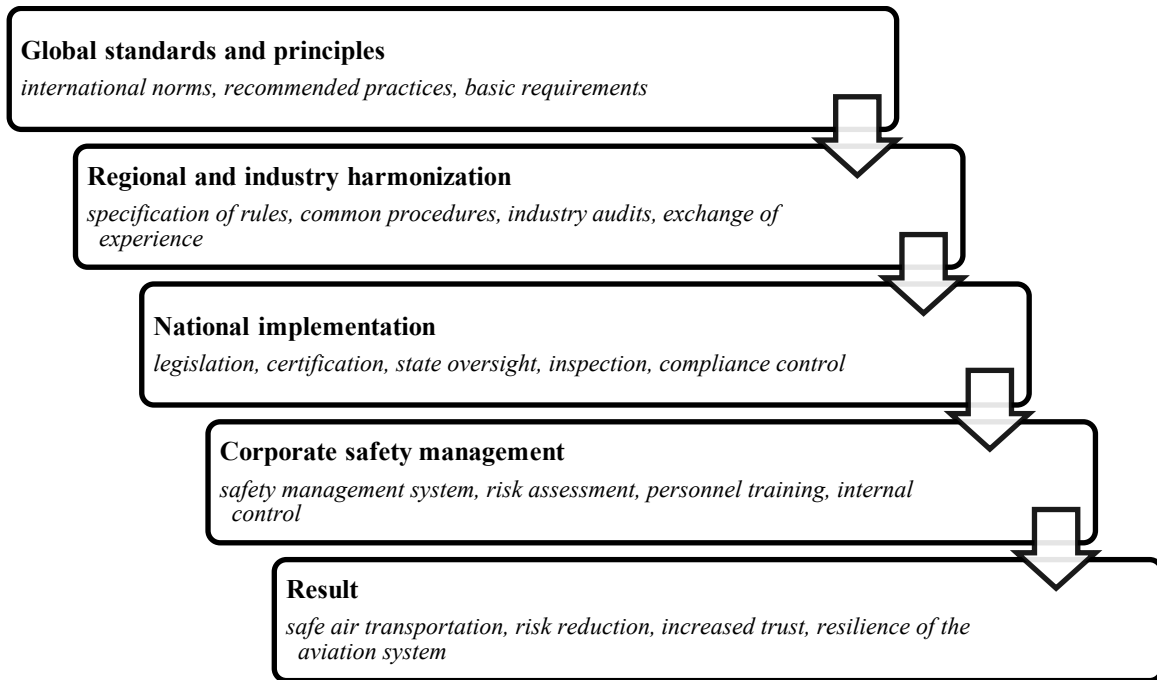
Global standards and principles
international norms, recommended practices, basic requirements

Regional and industry harmonization
specification of rules, common procedures, industry audits, exchange of experience

National implementation
legislation, certification, state oversight, inspection, compliance control

Corporate safety management
safety management system, risk assessment, personnel training, internal control

Result
safe air transportation, risk reduction, increased trust, resilience of the aviation system